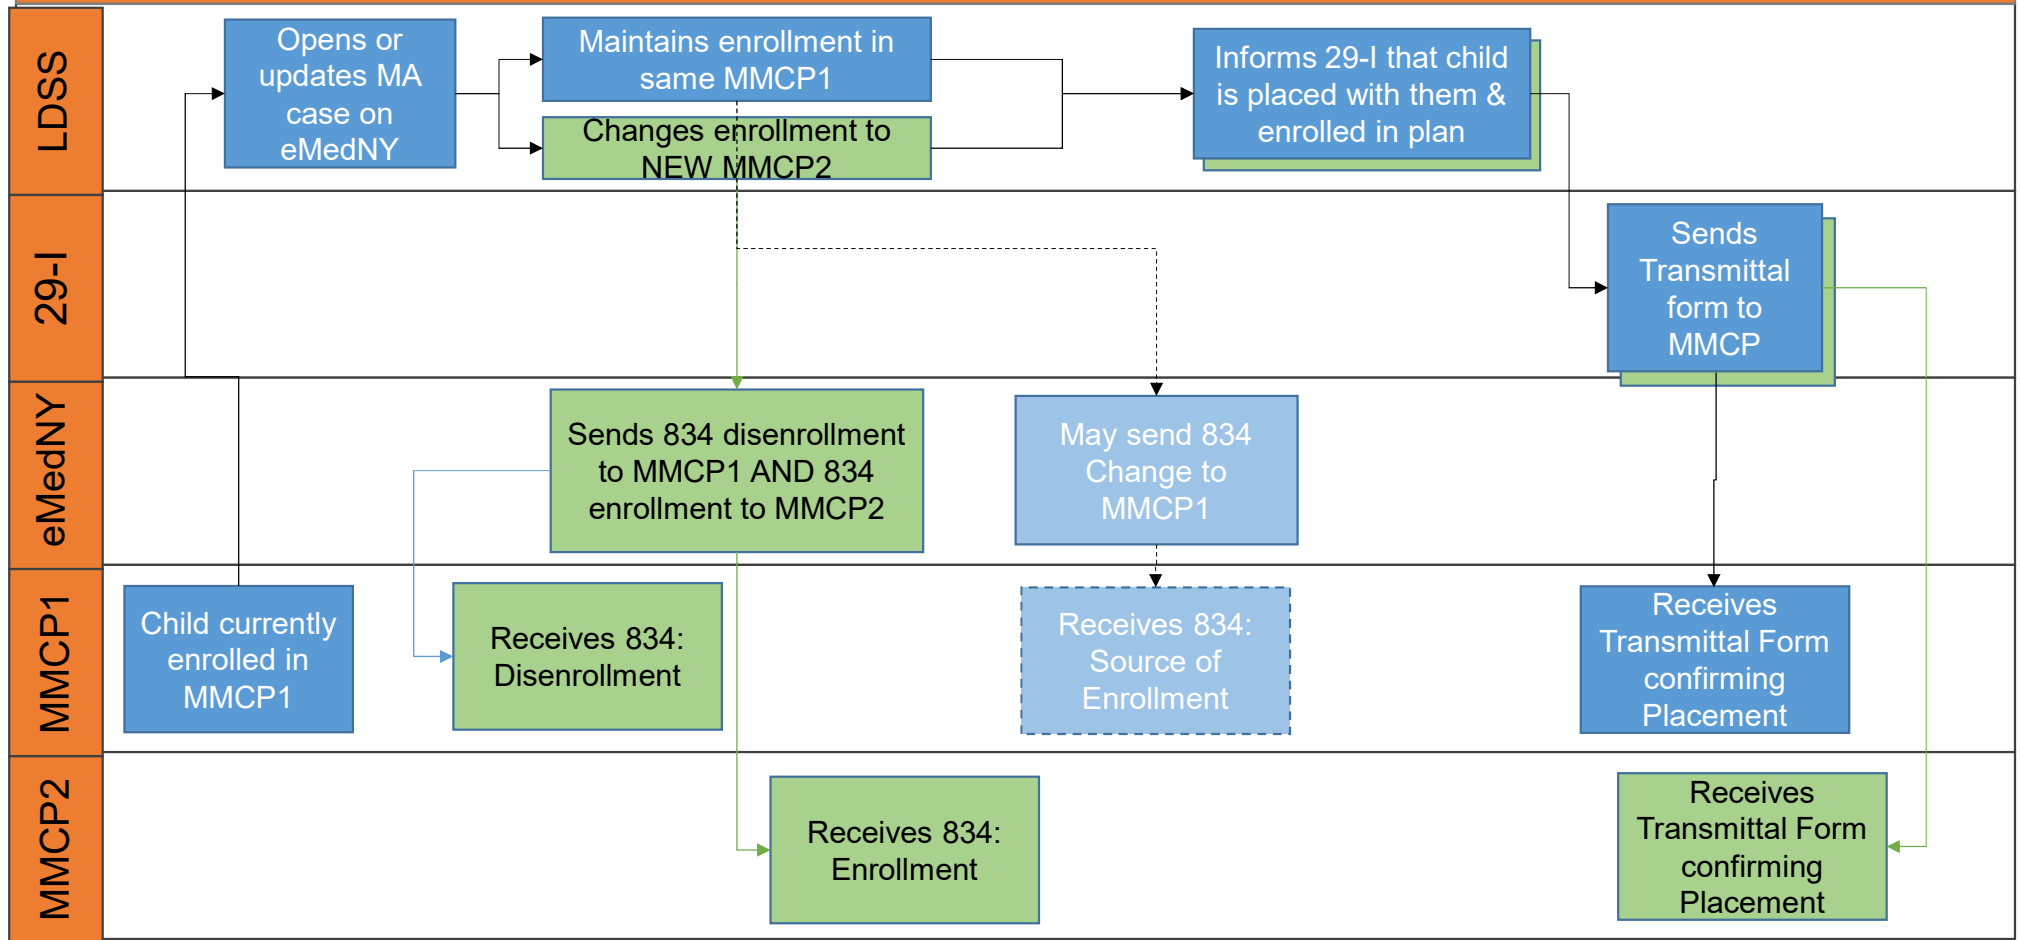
LDSS

Opens or updates MA case on eMedNY

Maintains enrollment in same MMCP1

Changes enrollment to NEW MMCP2

Informs 29-I that child is placed with them & enrolled in plan

29-I

Sends Transmittal form to MMCP

eMedNY

Sends 834 disenrollment to MMCP1 AND 834 enrollment to MMCP2

May send 834 Change to MMCP1

MMCP1

Child currently enrolled in MMCP1

Receives 834: Disenrollment

Receives 834: Source of Enrollment

Receives Transmittal Form confirming Placement

MMCP2

Receives 834: Enrollment

Receives Transmittal Form confirming Placement